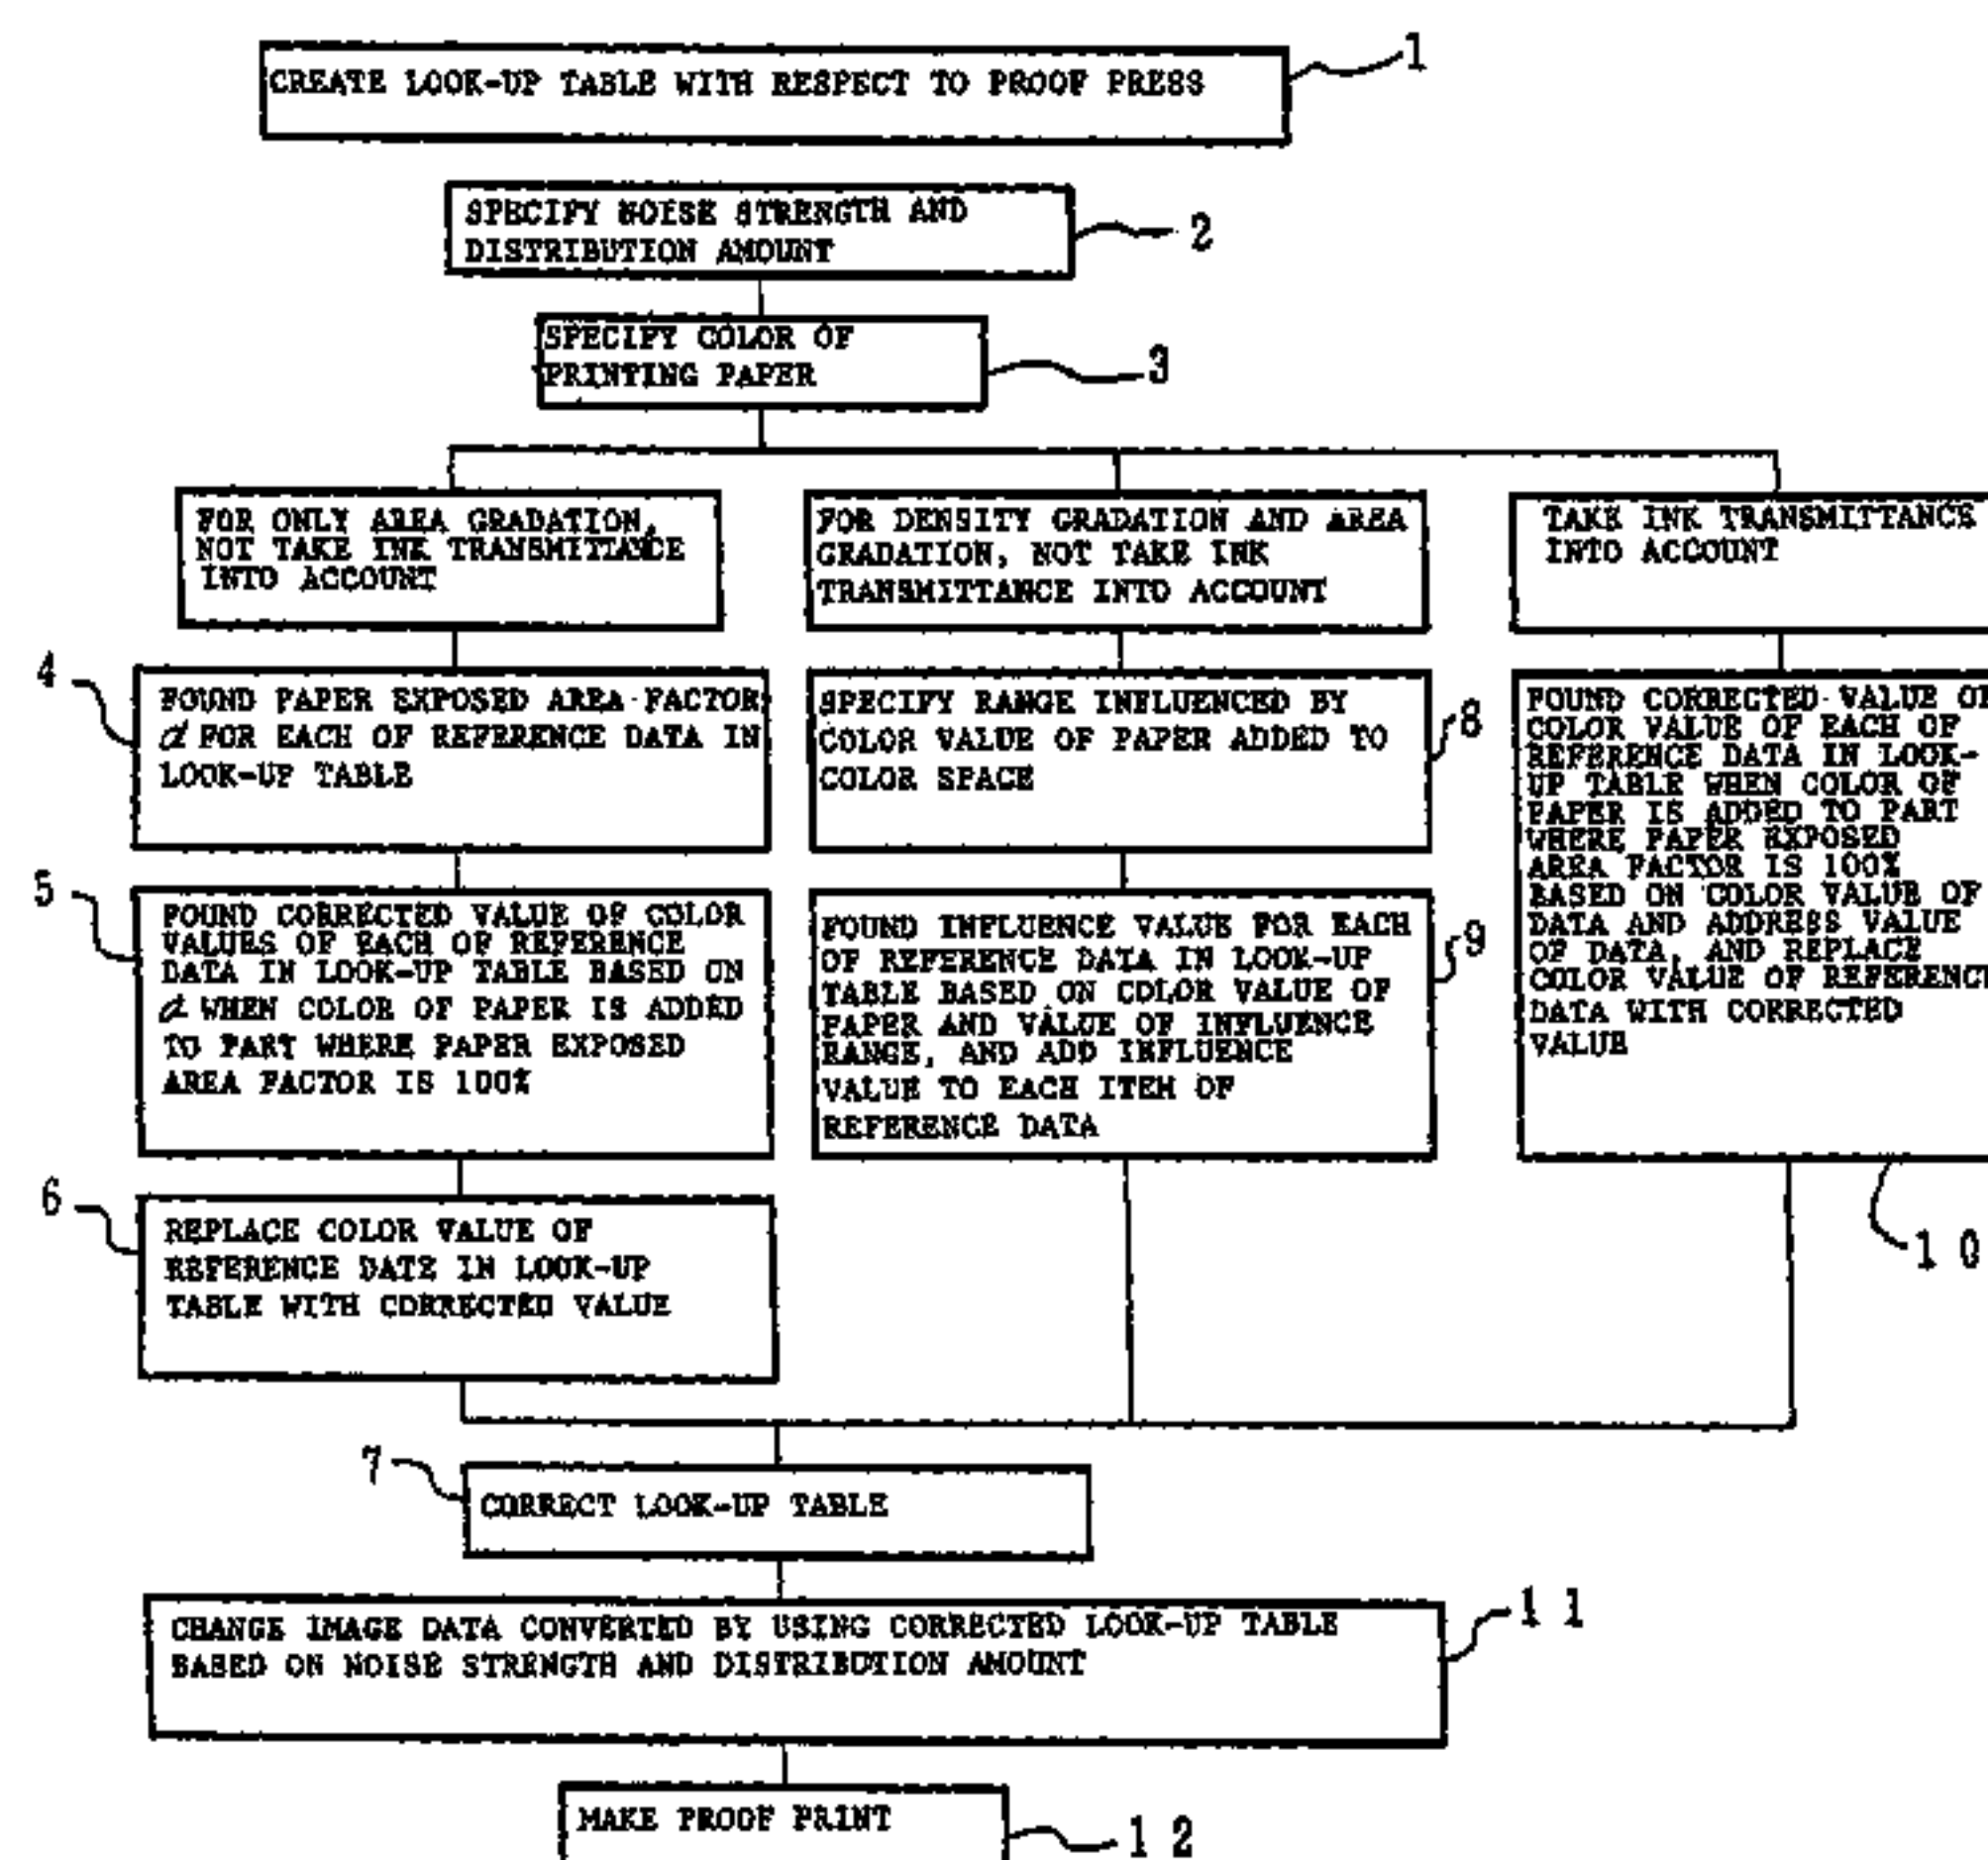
CREATE LOOK-UP TABLE WITH RESPECT TO PROOF PRESS

1

SPECIFY NOISE STRENGTH AND DISTRIBUTION AMOUNT

2

SPECIFY COLOR OF PRINTING PAPER

3

FOR ONLY AREA GRADATION, NOT TAKE INK TRANSMITTANCE INTO ACCOUNT

FOR DENSITY GRADATION AND AREA GRADATION, NOT TAKE INK TRANSMITTANCE INTO ACCOUNT

TAKE INK TRANSMITTANC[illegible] INTO ACCOUNT

4

FOUND PAPER EXPOSED AREA FACTOR $\alpha$ FOR EACH OF REFERENCE DATA IN LOOK-UP TABLE

SPECIFY RANGE INFLUENCED BY COLOR VALUE OF PAPER ADDED TO COLOR SPACE

8

FOUND CORRECTED VALUE O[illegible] COLOR VALUE OF EACH OF REFERENCE DATA IN LOOK-UP TABLE WHEN COLOR OF PAPER IS ADDED TO PART WHERE PAPER EXPOSED AREA FACTOR IS 100% BASED ON COLOR VALUE OF DATA AND ADDRESS VALUE OF DATA, AND REPLACE COLOR VALUE OF REFERENC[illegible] DATA WITH CORRECTED VALUE

5

FOUND CORRECTED VALUE OF COLOR VALUES OF EACH OF REFERENCE DATA IN LOOK-UP TABLE BASED ON $\alpha$ WHEN COLOR OF PAPER IS ADDED TO PART WHERE PAPER EXPOSED AREA FACTOR IS 100%

FOUND INFLUENCE VALUE FOR EACH OF REFERENCE DATA IN LOOK-UP TABLE BASED ON COLOR VALUE OF PAPER AND VALUE OF INFLUENCE RANGE, AND ADD INFLUENCE VALUE TO EACH ITEM OF REFERENCE DATA

9

6

REPLACE COLOR VALUE OF REFERENCE DATZ IN LOOK-UP TABLE WITH CORRECTED VALUE

1 0

7

CORRECT LOOK-UP TABLE

CHANGE IMAGE DATA CONVERTED BY USING CORRECTED LOOK-UP TABLE BASED ON NOISE STRENGTH AND DISTRIBUTION AMOUNT

1 1

MAKE PROOF PRINT

1 2